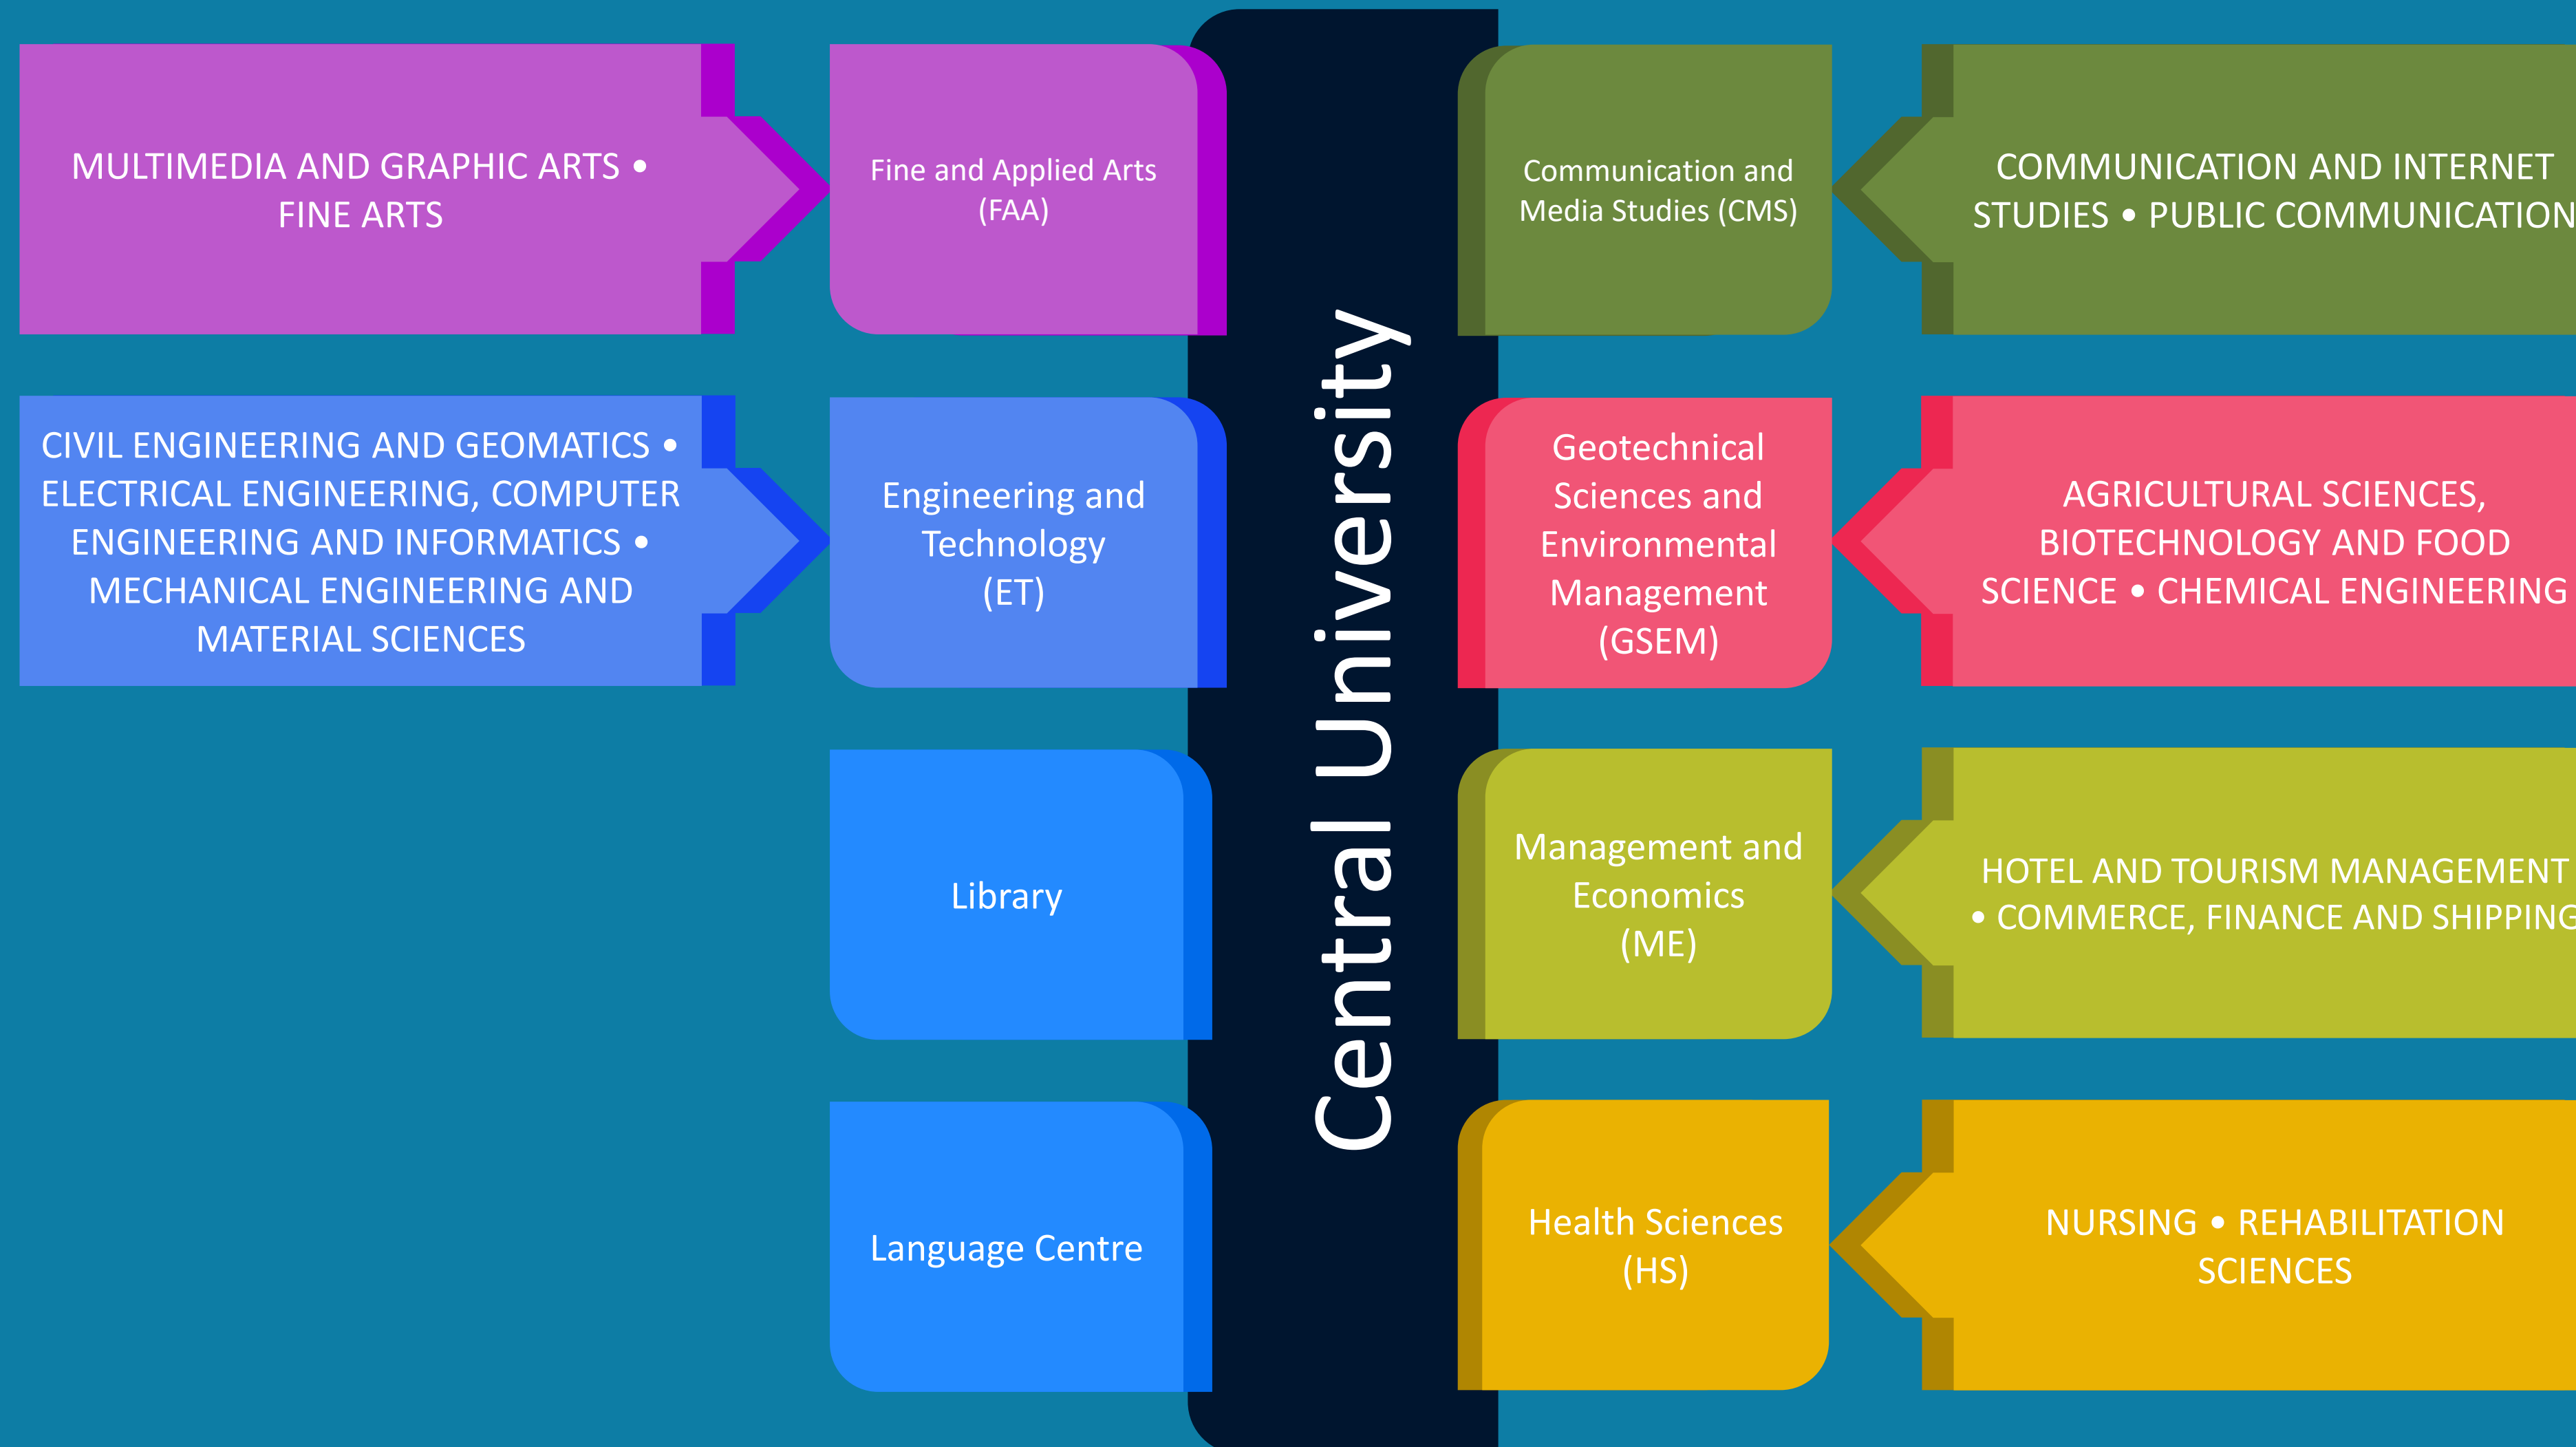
MULTIMEDIA AND GRAPHIC ARTS • FINE ARTS

Fine and Applied Arts (FAA)

CIVIL ENGINEERING AND GEOMATICS • ELECTRICAL ENGINEERING, COMPUTER ENGINEERING AND INFORMATICS • MECHANICAL ENGINEERING AND MATERIAL SCIENCES

Engineering and Technology (ET)

Library

Language Centre

Central University

Communication and Media Studies (CMS)

COMMUNICATION AND INTERNET STUDIES • PUBLIC COMMUNICATION

Geotechnical Sciences and Environmental Management (GSEM)

AGRICULTURAL SCIENCES, BIOTECHNOLOGY AND FOOD SCIENCE • CHEMICAL ENGINEERING

Management and Economics (ME)

HOTEL AND TOURISM MANAGEMENT • COMMERCE, FINANCE AND SHIPPING

Health Sciences (HS)

NURSING • REHABILITATION SCIENCES